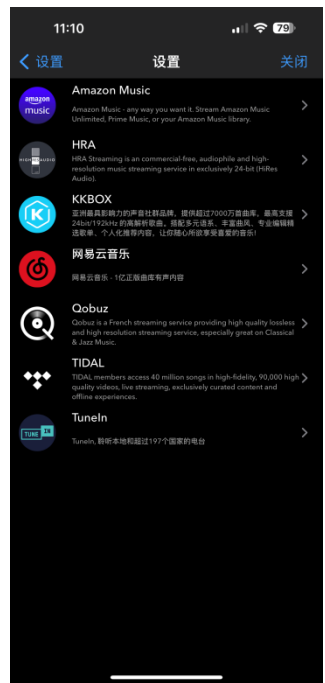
11:10

79

< 设置

设置

关闭

amazon music

Amazon Music

Amazon Music - any way you want it. Stream Amazon Music Unlimited, Prime Music, or your Amazon Music library.

HIGH RES AUDIO

HRA

HRA Streaming is an commercial-free, audiophile and high-resolution music streaming service in exclusively 24-bit (HiRes Audio).

KKBOX

亚洲最高影响力的声音社群品牌，提供超过7000万首曲库，最高支援24bit/192kHz 的高解析歌曲，搭配多元语系、丰富曲风，专业编辑选歌单，个人化推荐内容，让你随心所欲享受喜爱的音乐!

网易云音乐

网易云音乐 - 1亿正版曲库有声内容

Qobuz

Qobuz is a French streaming service providing high quality lossless and high resolution streaming service, especially great on Classical & Jazz Music.

TIDAL

TIDAL members access 40 million songs in high-fidelity, 90,000 high quality videos, live streaming, exclusively curated content and offline experiences.

TUNE in

TuneIn

TuneIn, 聆听本地和超过197个国家的电台